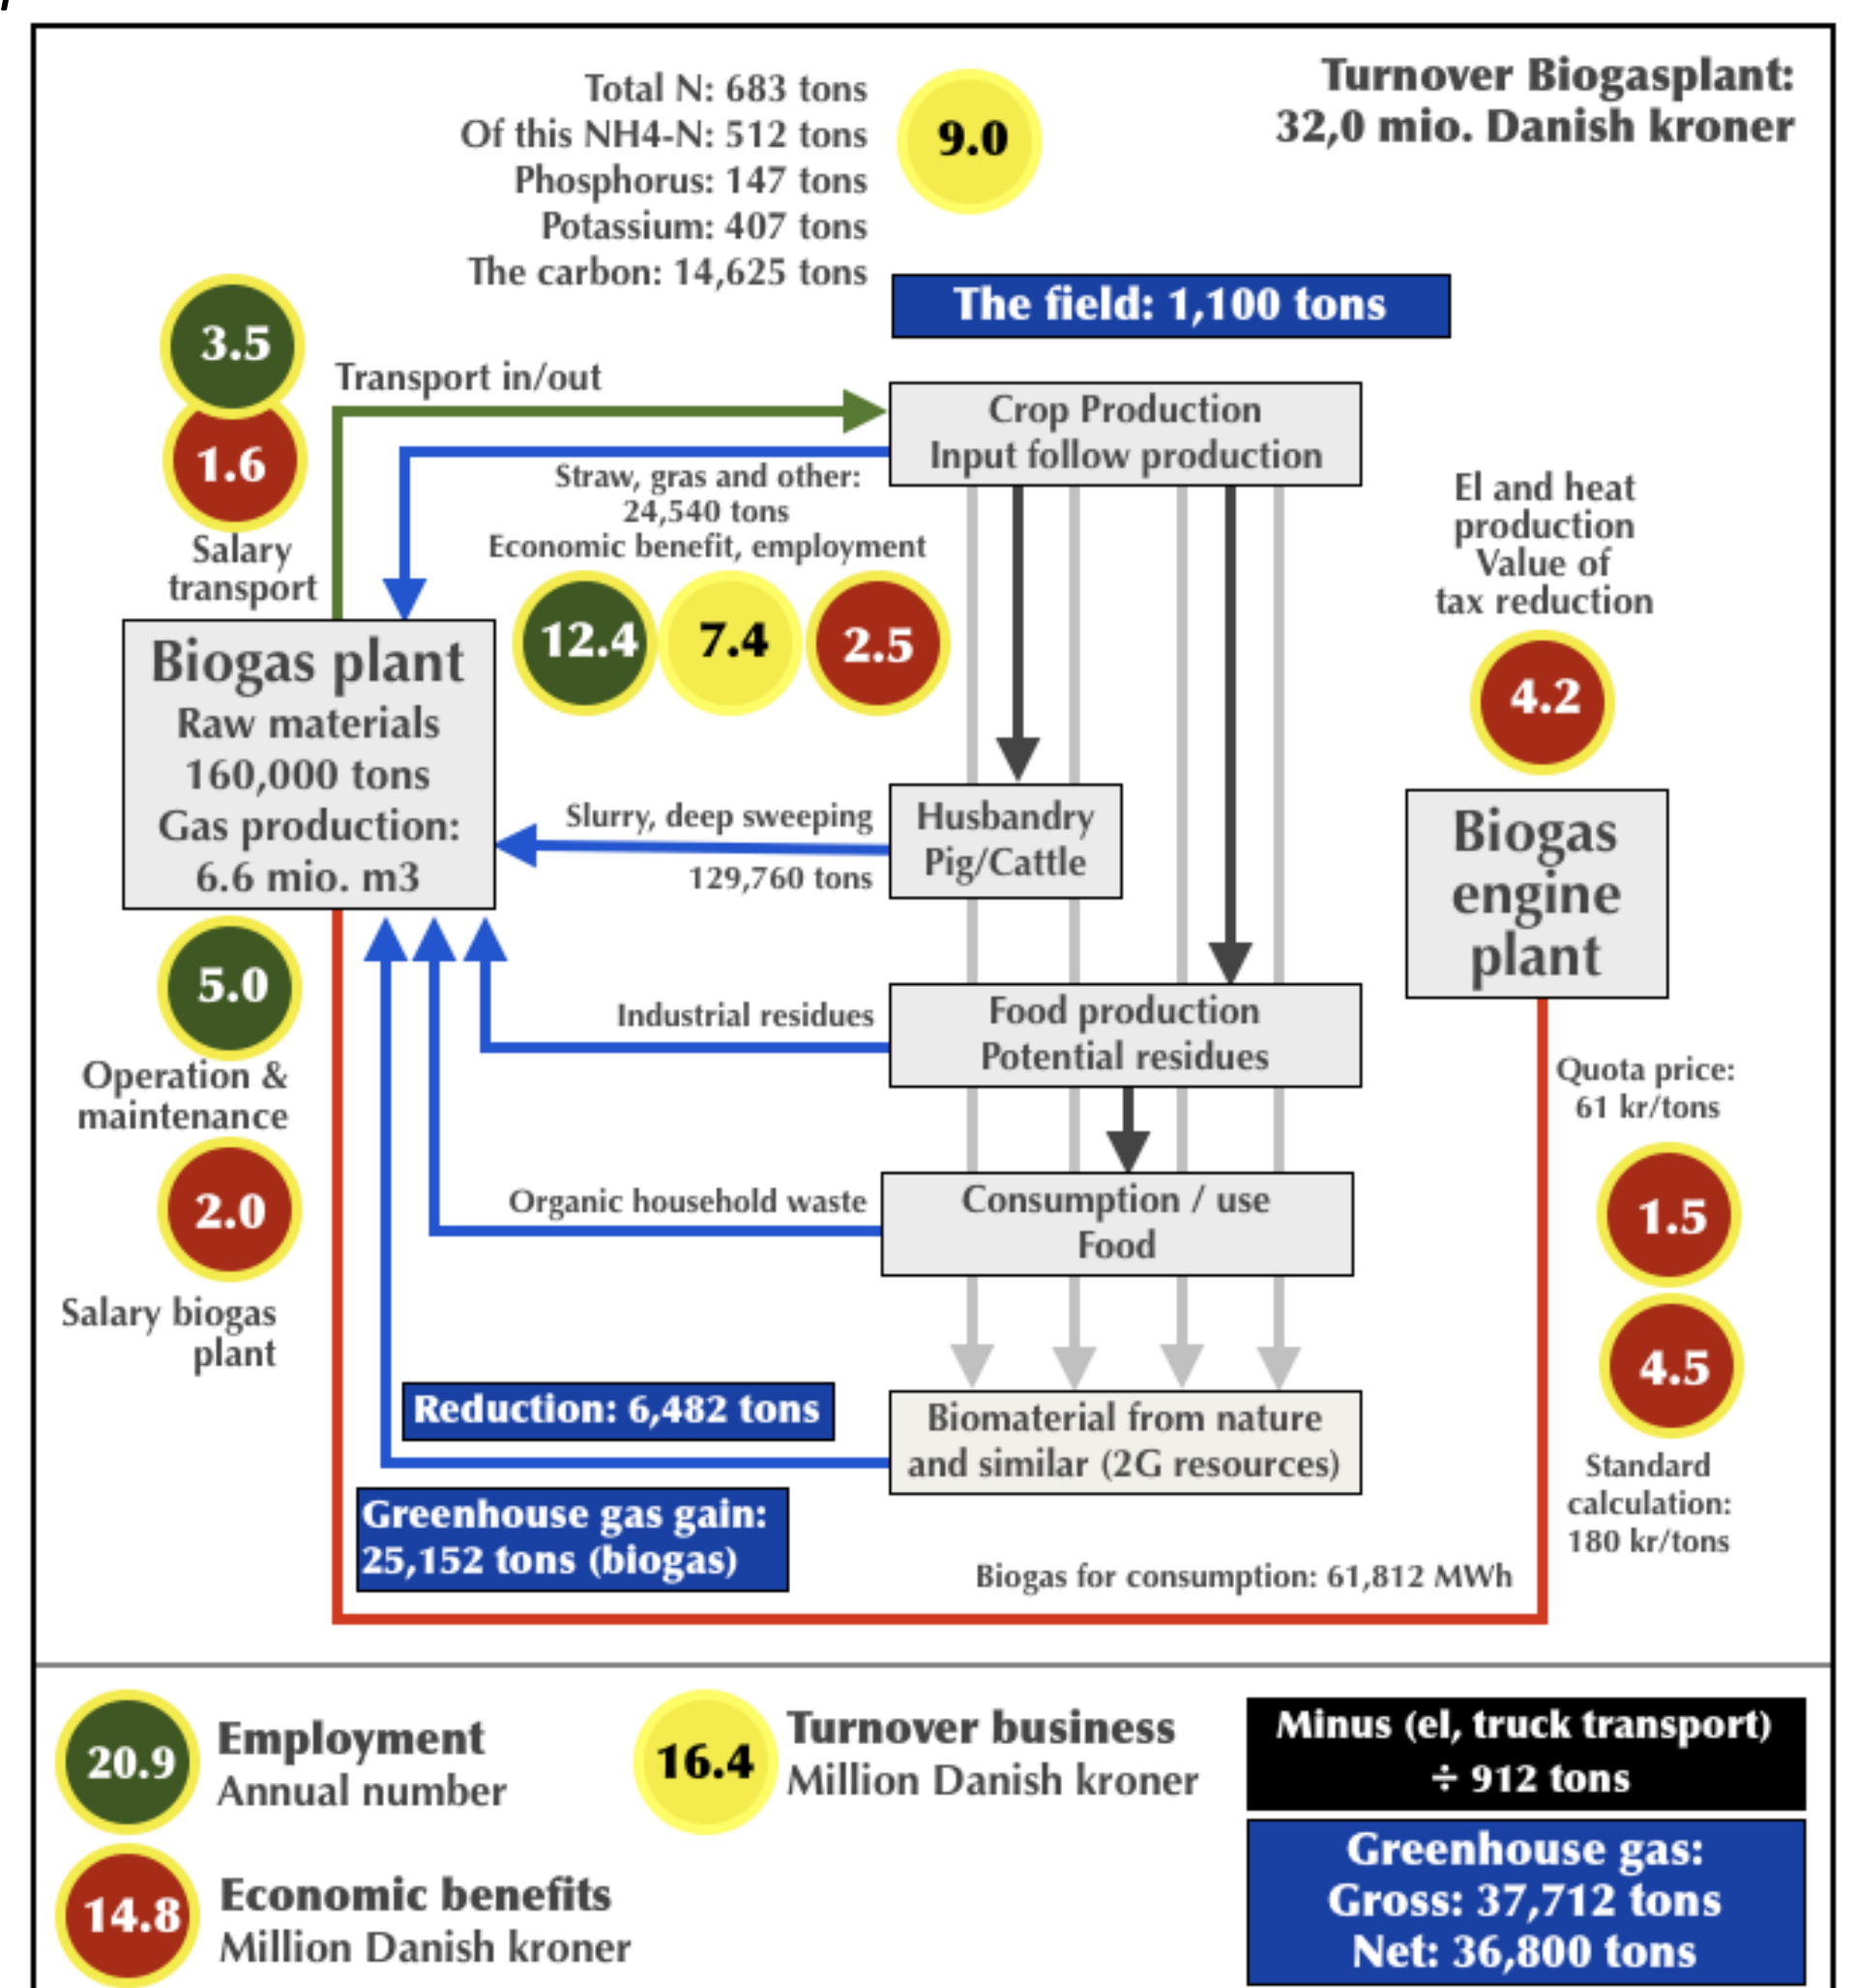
Total N: 683 tons
Of this NH4-N: 512 tons
Phosphorus: 147 tons
Potassium: 407 tons
The carbon: 14,625 tons

9.0

Turnover Biogasplant:
32,0 mio. Danish kroner

The field: 1,100 tons

3.5

1.6

Salary transport

Transport in/out

Crop Production
Input follow production

Straw, gras and other:
24,540 tons
Economic benefit, employment

12.4 7.4 2.5

El and heat production
Value of tax reduction

4.2

Biogas plant
Raw materials
160,000 tons
Gas production:
6.6 mio. m3

Slurry, deep sweeping
129,760 tons

Husbandry
Pig/Cattle

Biogas engine plant

5.0

Operation & maintenance

Industrial residues

Food production
Potential residues

Quota price:
61 kr/tons

2.0

Salary biogas plant

Organic household waste

Consumption / use
Food

1.5

4.5

Reduction: 6,482 tons

Biomaterial from nature and similar (2G resources)

Standard calculation:
180 kr/tons

Greenhouse gas gain:
25,152 tons (biogas)

Biogas for consumption: 61,812 MWh

20.9 Employment
Annual number

16.4 Turnover business
Million Danish kroner

Minus (el, truck transport)
÷ 912 tons

14.8 Economic benefits
Million Danish kroner

Greenhouse gas:
Gross: 37,712 tons
Net: 36,800 tons